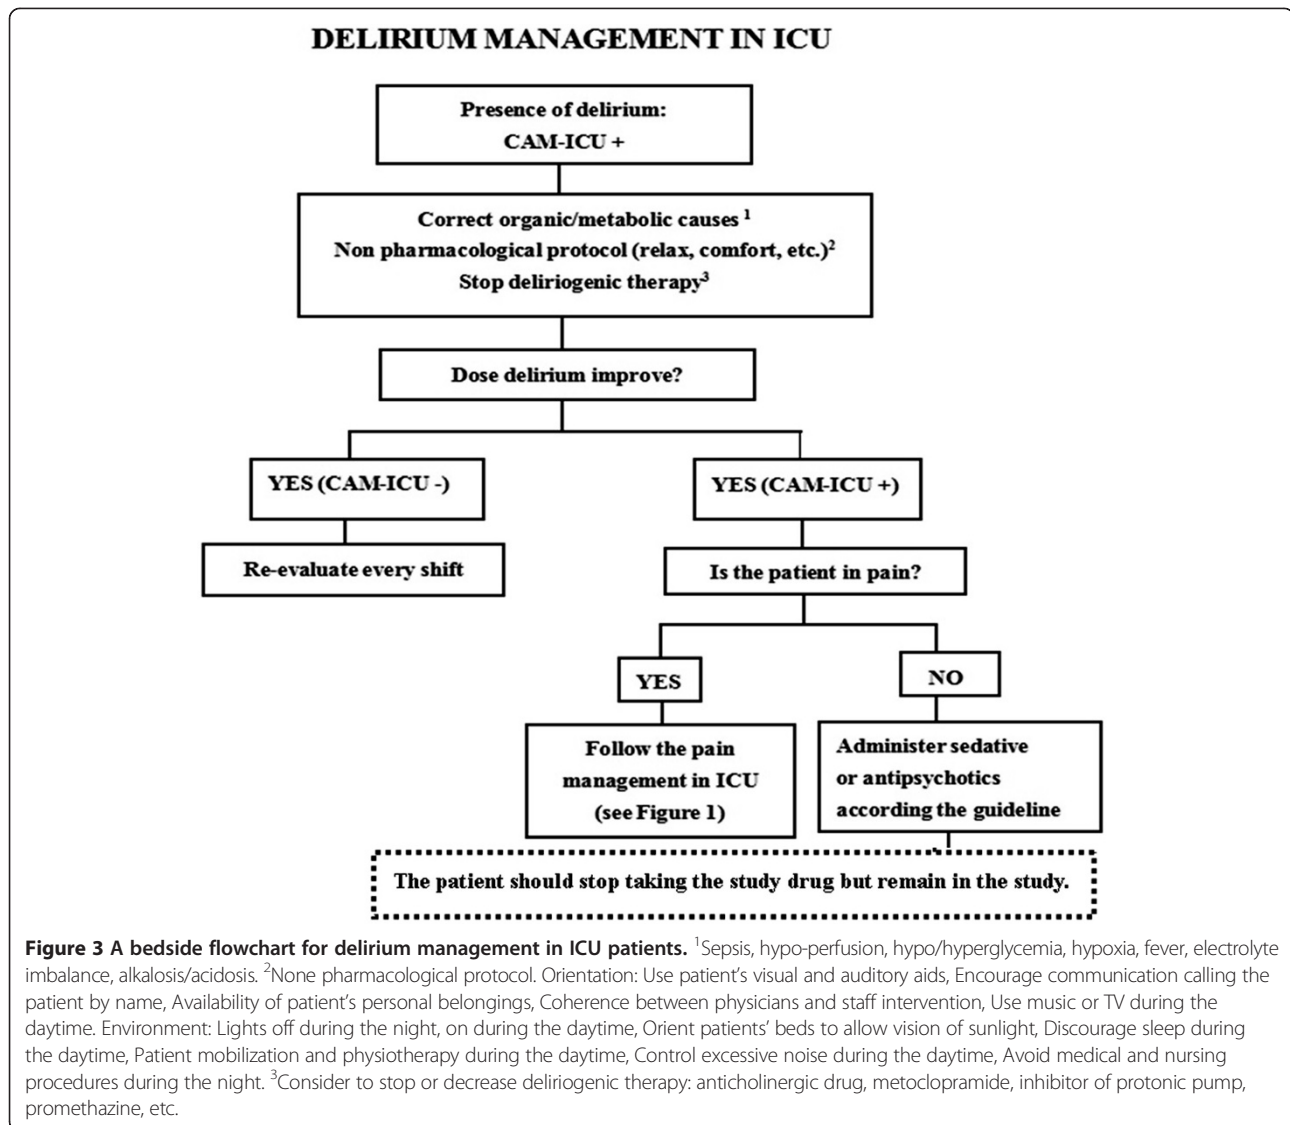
DELIRIUM MANAGEMENT IN ICU

Presence of delirium: CAM-ICU +

Correct organic/metabolic causes $^1$
Non pharmacological protocol (relax, comfort, etc.)$^2$
Stop deliriogenic therapy$^3$

Dose delirium improve?

YES (CAM-ICU -)

YES (CAM-ICU +)

Re-evaluate every shift

Is the patient in pain?

YES

NO

Follow the pain management in ICU (see Figure 1)

Administer sedative or antipsychotics according the guideline

The patient should stop taking the study drug but remain in the study.

**Figure 3 A bedside flowchart for delirium management in ICU patients.** $^1$Sepsis, hypo-perfusion, hypo/hyperglycemia, hypoxia, fever, electrolyte imbalance, alkalosis/acidosis. $^2$None pharmacological protocol. Orientation: Use patient's visual and auditory aids, Encourage communication calling the patient by name, Availability of patient's personal belongings, Coherence between physicians and staff intervention, Use music or TV during the daytime. Environment: Lights off during the night, on during the daytime, Orient patients' beds to allow vision of sunlight, Discourage sleep during the daytime, Patient mobilization and physiotherapy during the daytime, Control excessive noise during the daytime, Avoid medical and nursing procedures during the night. $^3$Consider to stop or decrease deliriogenic therapy: anticholinergic drug, metoclopramide, inhibitor of protonic pump, promethazine, etc.